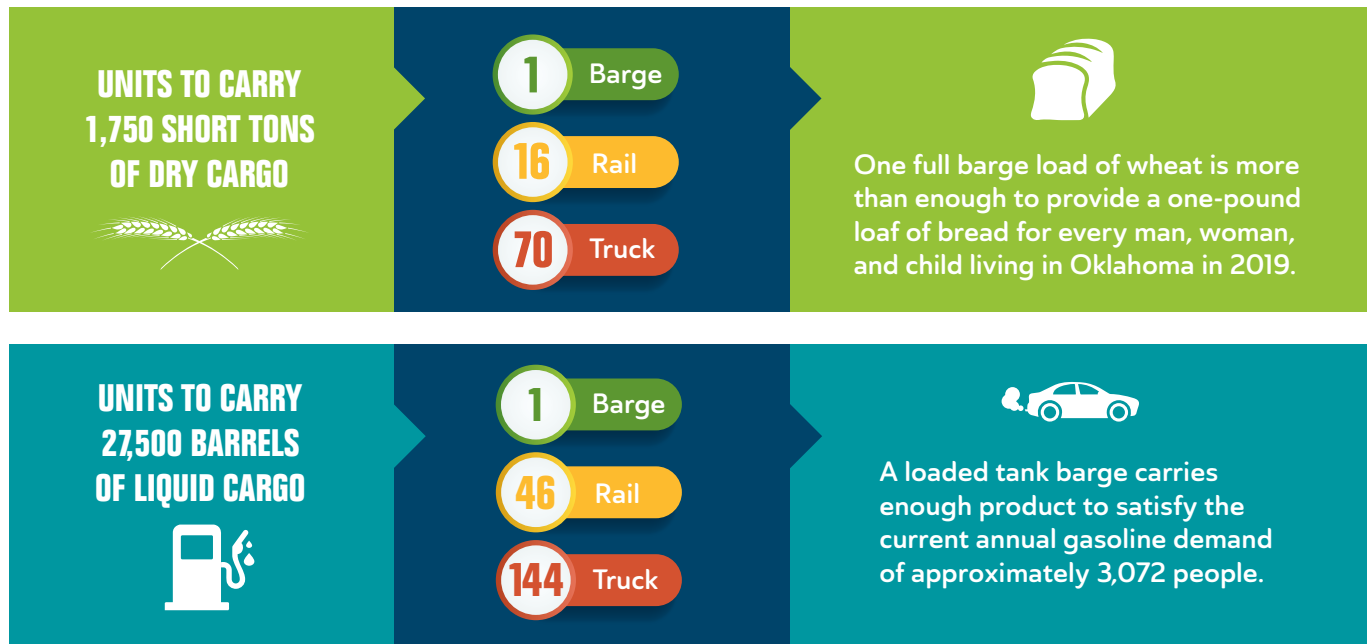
UNITS TO CARRY 1,750 SHORT TONS OF DRY CARGO

1 Barge

16 Rail

70 Truck

One full barge load of wheat is more than enough to provide a one-pound loaf of bread for every man, woman, and child living in Oklahoma in 2019.

UNITS TO CARRY 27,500 BARRELS OF LIQUID CARGO

1 Barge

46 Rail

144 Truck

A loaded tank barge carries enough product to satisfy the current annual gasoline demand of approximately 3,072 people.